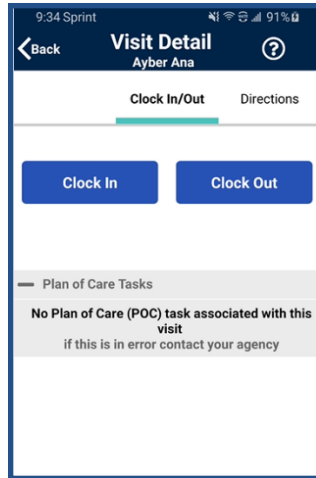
9:34 Sprint 91%

Back Visit Detail ?
Ayber Ana

Clock In/Out Directions

Clock In Clock Out

— Plan of Care Tasks

No Plan of Care (POC) task associated with this visit
if this is in error contact your agency